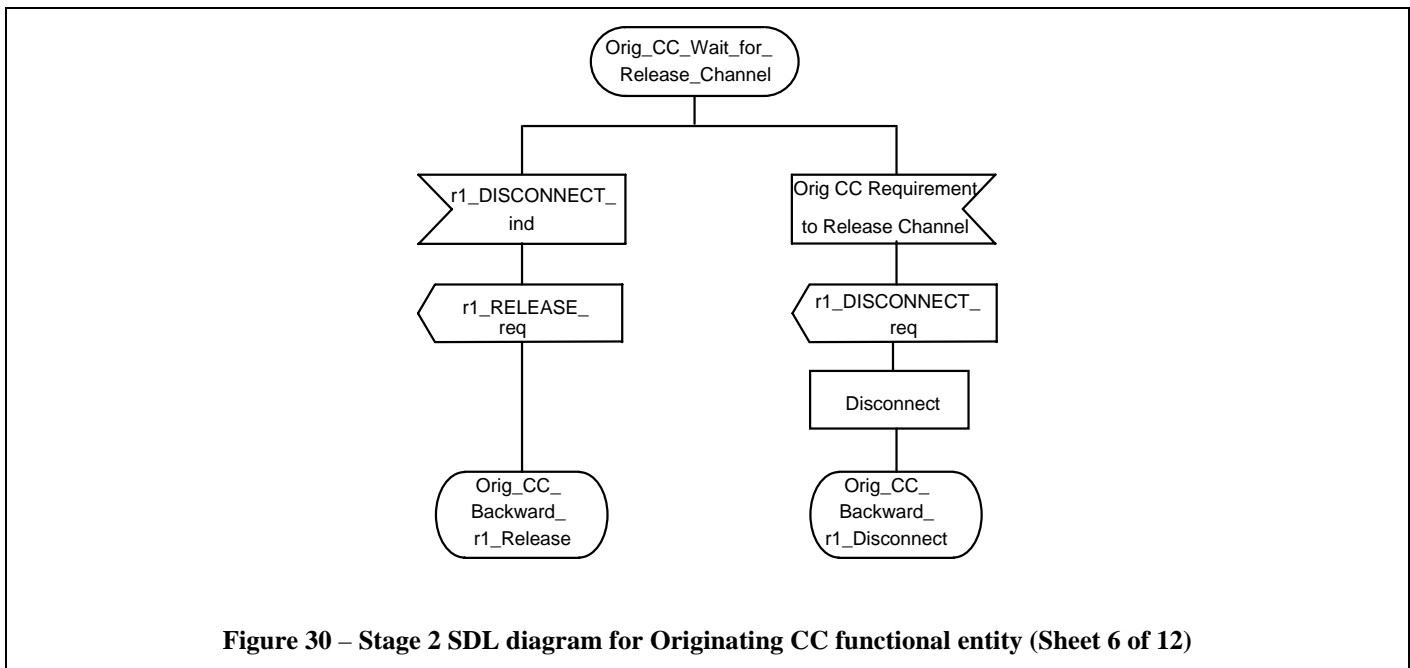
Orig_CC_Wait_for_ Release_Channel

r1_DISCONNECT_ ind

Orig CC Requirement to Release Channel

r1_RELEASE_ req

r1_DISCONNECT_ req

Disconnect

Orig_CC_ Backward_ r1_Release

Orig_CC_ Backward_ r1_Disconnect

**Figure 30** – **Stage 2 SDL diagram for Originating CC functional entity (Sheet 6 of 12)**